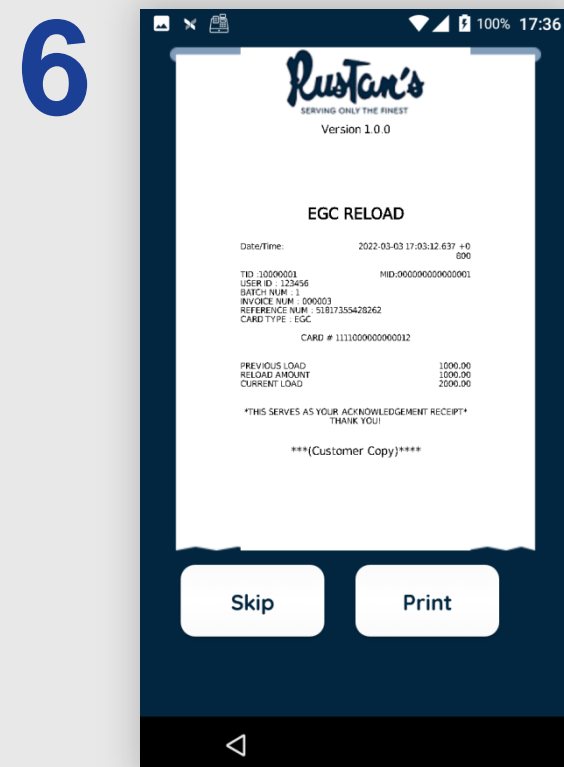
6

100% 17:36

Rustan's
SERVING ONLY THE FINEST
Version 1.0.0

EGC RELOAD

Date/Time: 2022-03-03 17:03:12.637 +0800

TID :10000001 MID:000000000000001
USER ID : 123456
BATCH NUM : 1
INVOICE NUM : 000003
REFERENCE NUM : 51817355428262
CARD TYPE : EGC

CARD # 1111000000000012

PREVIOUS LOAD 1000.00
RELOAD AMOUNT 1000.00
CURRENT LOAD 2000.00

*THIS SERVES AS YOUR ACKNOWLEDGEMENT RECEIPT*
THANK YOU!

***(Customer Copy)****

Skip

Print